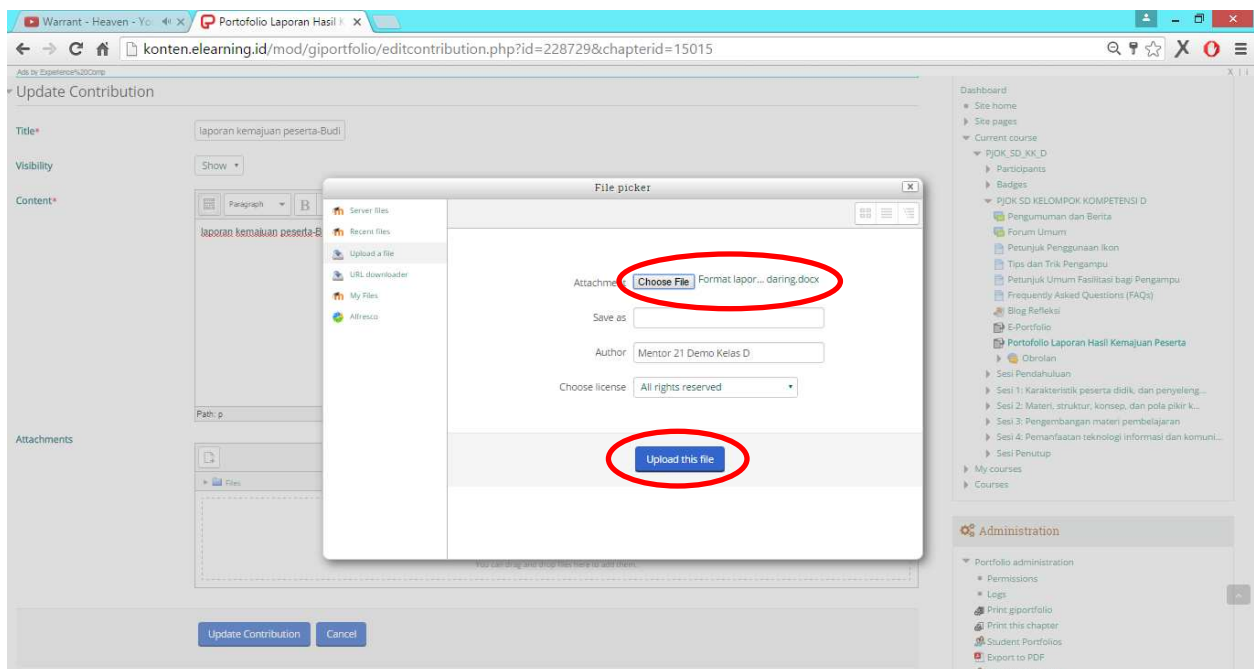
Warrant - Heaven - Yo
Portofolio Laporan Hasil K
konten.elearning.id/mod/giportfolio/editcontribution.php?id=228729&chapterid=15015

Ads by Experience%20Comp

Update Contribution

Title* laporan kemajuan peserta-Budi

Visibility Show

Content* Paragraph B

laporan kemajuan peserta-B

Path: p

Attachments

Files

You can drag and drop files here to add them.

Update Contribution Cancel

File picker

Server files
Recent files
Upload a file
URL downloader
My Files
Alfresco

Attachment Choose File Format lapor... daring.docx
Save as
Author Mentor 21 Demo Kelas D
Choose license All rights reserved

Upload this file

Dashboard
Site home
Site pages
Current course
PJOK_SD_KK_D
Participants
Badges
PJOK SD KELOMPOK KOMPETENSI D
Pengumuman dan Berita
Forum Umum
Petunjuk Penggunaan Ikon
Tips dan Trik Pengampu
Petunjuk Umum Fasilitasi bagi Pengampu
Frequently Asked Questions (FAQs)
Blog Refleksi
E-Portofolio
Portofolio Laporan Hasil Kemajuan Peserta
Obrolan
Sesi Pendahuluan
Sesi 1: Karakteristik peserta didik, dan penyeleng...
Sesi 2: Materi, struktur, konsep, dan pola pikir k...
Sesi 3: Pengembangan materi pembelajaran
Sesi 4: Pemanfaatan teknologi informasi dan komuni...
Sesi Penutup
My courses
Courses

Administration
Portfolio administration
Permissions
Logs
Print giportfolio
Print this chapter
Student Portfolios
Export to PDF